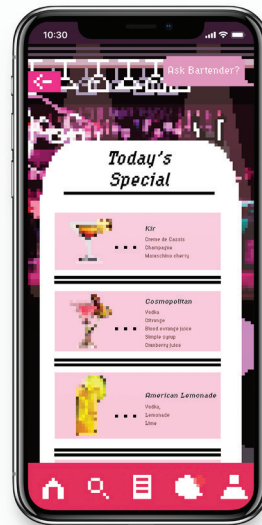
10:30

Ask Bartender?

Today's Special

Kir
Creme de Cassis
Champagne
Maraschino cherry

Cosmopolitan
Vodka
Cltroange
Blood orange juice
Simple syrup
Cranberry juice

American Lemonade
Vodka,
Lemonade
Lime